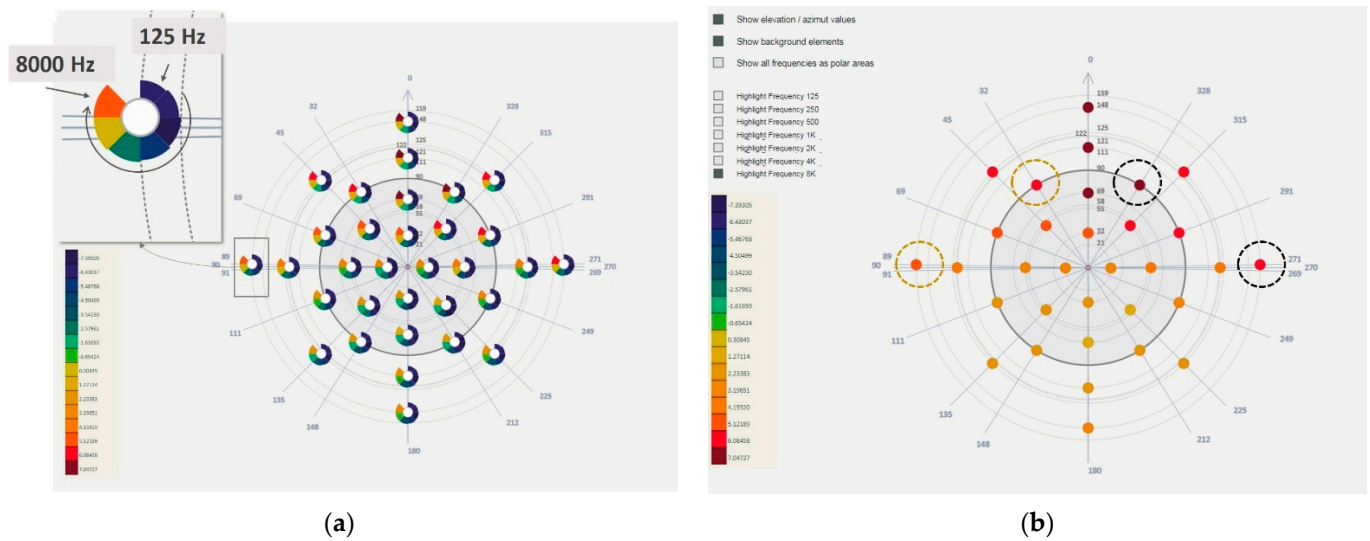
8000 Hz

125 Hz

-7.39305
-6.43037
-5.46768
-4.50499
-3.54230
-2.57961
-1.61693
-0.65424
0.30845
1.27114
2.23383
3.19651
4.15920
5.12189
6.08458
7.04727

0
159
148
125
122
121
111
90
69
58
55
32
21
32
328
45
315
69
291
89
90
91
271
270
269
111
249
135
225
148
212
180

(a)

Show elevation / azimut values
Show background elements
Show all frequencies as polar areas

Highlight Frequency 125
Highlight Frequency 250
Highlight Frequency 500
Highlight Frequency 1K
Highlight Frequency 2K
Highlight Frequency 4K
Highlight Frequency 8K

-7.39305
-6.43037
-5.46768
-4.50499
-3.54230
-2.57961
-1.61693
-0.65424
0.30845
1.27114
2.23383
3.19651
4.15920
5.12189
6.08458
7.04727

0
159
148
125
122
121
111
90
69
58
55
32
21
32
328
45
315
69
291
89
90
91
271
270
269
111
249
135
225
148
212
180

(b)